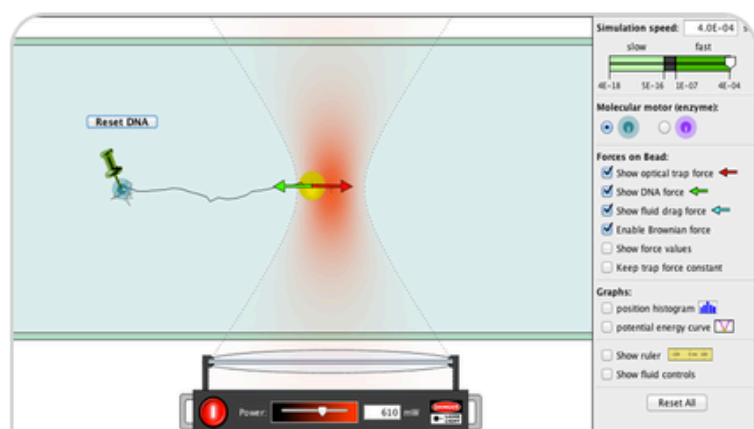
Reset DNA

Simulation speed: 4.0E-04 s

slow fast

4E-18 5E-16 1E-07 4E-04

Molecular motor (enzyme):

Forces on Bead:

Show optical trap force

Show DNA force

Show fluid drag force

Enable Brownian force

Show force values

Keep trap force constant

Graphs:

position histogram

potential energy curve

Show ruler

Show fluid controls

Reset All

Power: 610 mW